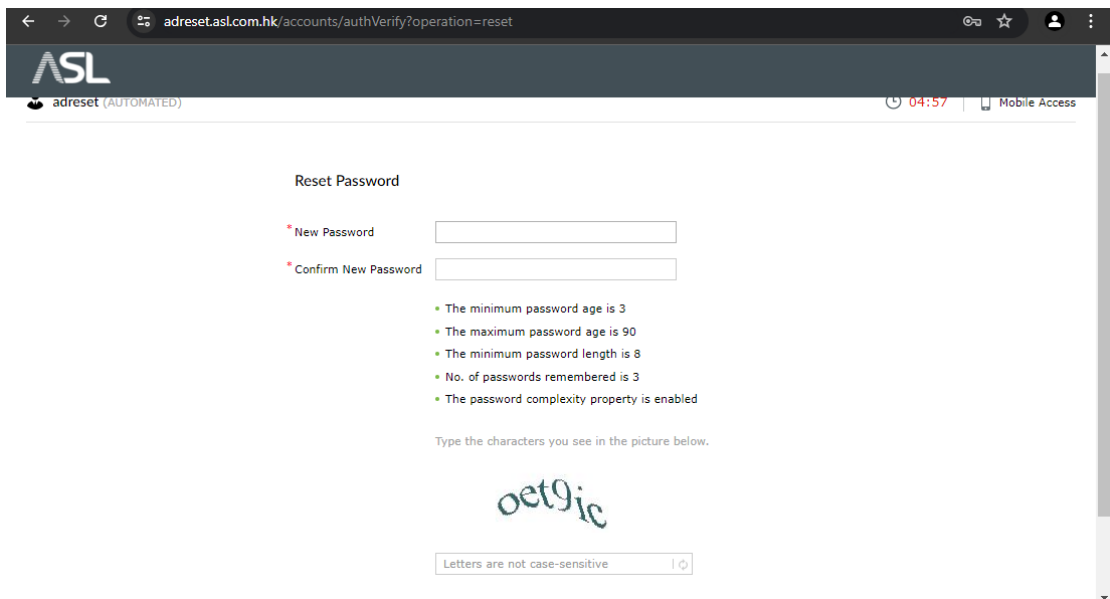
adreset.asl.com.hk/accounts/authVerify?operation=reset

ASL

adreset (AUTOMATED)

04:57 | Mobile Access

Reset Password

* New Password

* Confirm New Password

- The minimum password age is 3
- The maximum password age is 90
- The minimum password length is 8
- No. of passwords remembered is 3
- The password complexity property is enabled

Type the characters you see in the picture below.

oet9ic

Letters are not case-sensitive